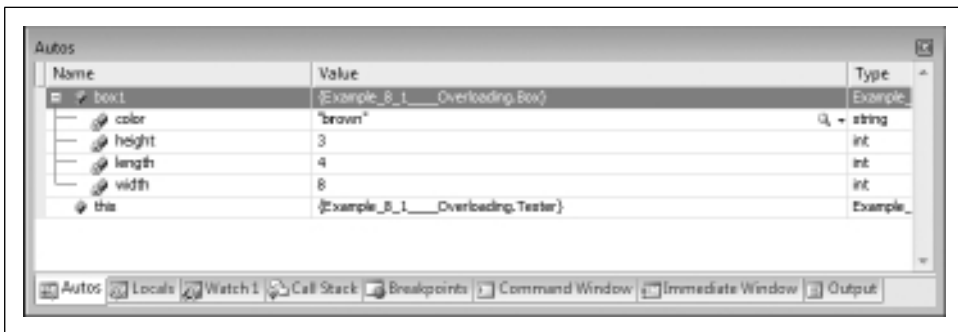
Autos

| Name | Value | Type |
|---|---|---|
| box1 | {Example_8_1____Overloading.Box} | Example_ |
| color | "brown" | string |
| height | 3 | int |
| length | 4 | int |
| width | 8 | int |
| this | {Example_8_1____Overloading.Tester} | Example_ |

Autos | Locals | Watch 1 | Call Stack | Breakpoints | Command Window | Immediate Window | Output